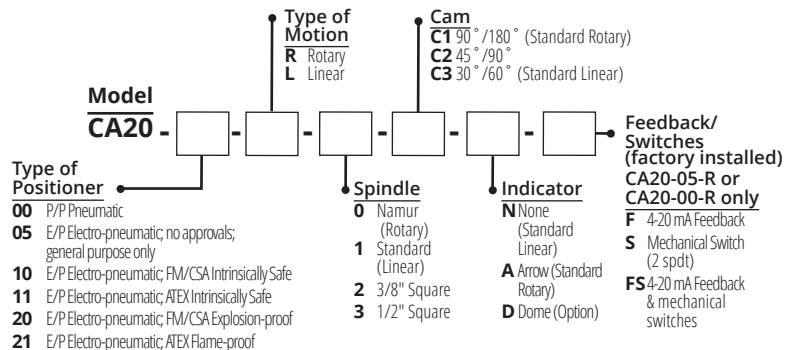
Type of Motion
**R** Rotary
**L** Linear

Cam
**C1** 90˚/180˚ (Standard Rotary)
**C2** 45˚/90˚
**C3** 30˚/60˚ (Standard Linear)

Model
CA20 - [ ] - [ ] - [ ] - [ ] - [ ] - [ ]

Feedback/ Switches (factory installed) CA20-05-R or CA20-00-R only
**F** 4-20 mA Feedback
**S** Mechanical Switch (2 spdt)
**FS** 4-20 mA Feedback & mechanical switches

Type of Positioner
**00** P/P Pneumatic
**05** E/P Electro-pneumatic; no approvals; general purpose only
**10** E/P Electro-pneumatic; FM/CSA Intrinsically Safe
**11** E/P Electro-pneumatic; ATEX Intrinsically Safe
**20** E/P Electro-pneumatic; FM/CSA Explosion-proof
**21** E/P Electro-pneumatic; ATEX Flame-proof

Spindle
**0** Namur (Rotary)
**1** Standard (Linear)
**2** 3/8" Square
**3** 1/2" Square

Indicator
**N** None (Standard Linear)
**A** Arrow (Standard Rotary)
**D** Dome (Option)